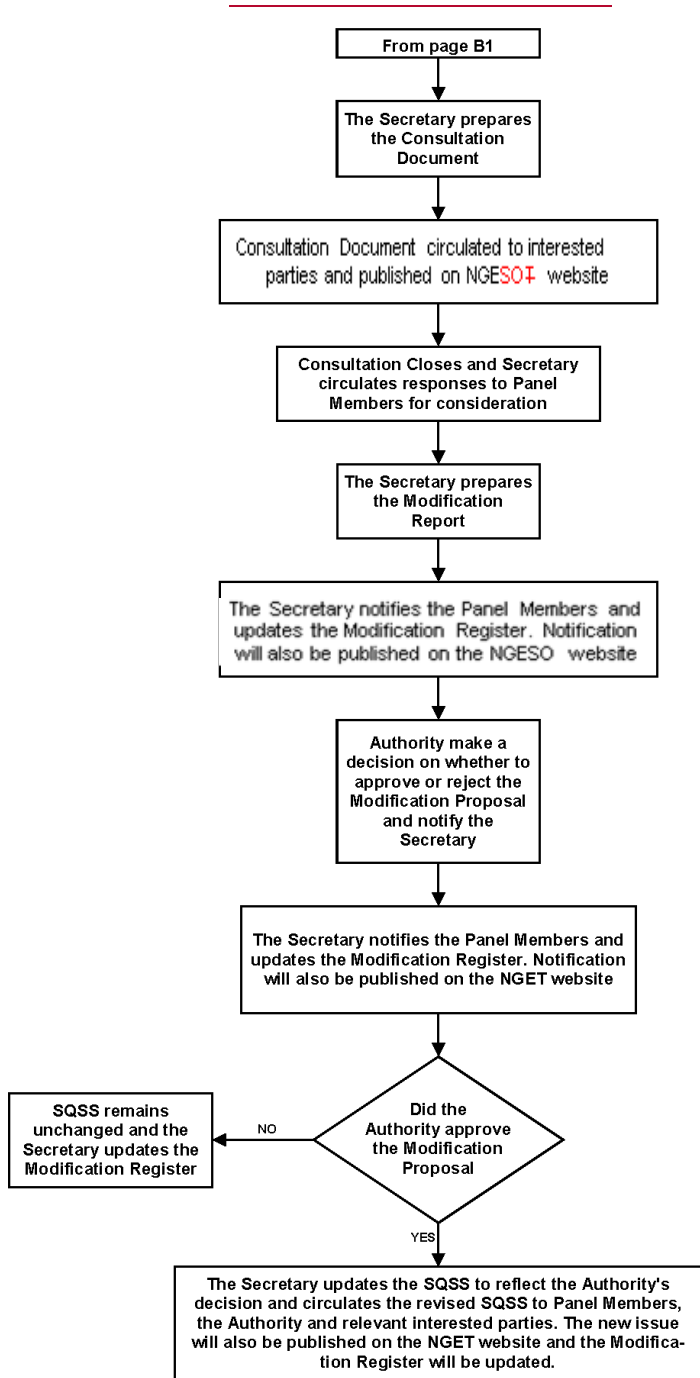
From page B1

The Secretary prepares the Consultation Document

Consultation Document circulated to interested parties and published on NGESOT website

Consultation Closes and Secretary circulates responses to Panel Members for consideration

The Secretary prepares the Modification Report

The Secretary notifies the Panel Members and updates the Modification Register. Notification will also be published on the NGESO website

Authority make a decision on whether to approve or reject the Modification Proposal and notify the Secretary

The Secretary notifies the Panel Members and updates the Modification Register. Notification will also be published on the NGET website

Did the Authority approve the Modification Proposal

NO

SQSS remains unchanged and the Secretary updates the Modification Register

YES

The Secretary updates the SQSS to reflect the Authority's decision and circulates the revised SQSS to Panel Members, the Authority and relevant interested parties. The new issue will also be published on the NGET website and the Modification Register will be updated.